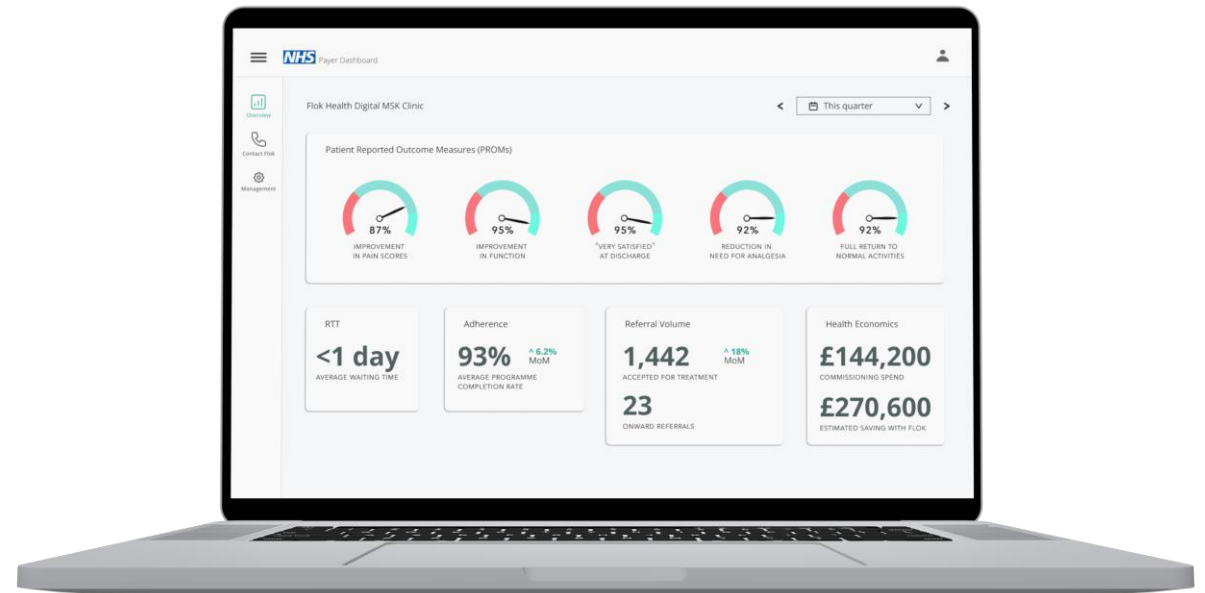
NHS Payer Dashboard

Overview

Contact Flok

Management

Flok Health Digital MSK Clinic

This quarter

Patient Reported Outcome Measures (PROMs)

87%
IMPROVEMENT IN PAIN SCORES

95%
IMPROVEMENT IN FUNCTION

95%
"VERY SATISFIED" AT DISCHARGE

92%
REDUCTION IN NEED FOR ANALGESIA

92%
FULL RETURN TO NORMAL ACTIVITIES

RTT
<1 day
AVERAGE WAITING TIME

Adherence
93% ^ 6.2% MoM
AVERAGE PROGRAMME COMPLETION RATE

Referral Volume
1,442 ^ 18% MoM
ACCEPTED FOR TREATMENT
23
ONWARD REFERRALS

Health Economics
£144,200
COMMISSIONING SPEND
£270,600
ESTIMATED SAVING WITH FLOK